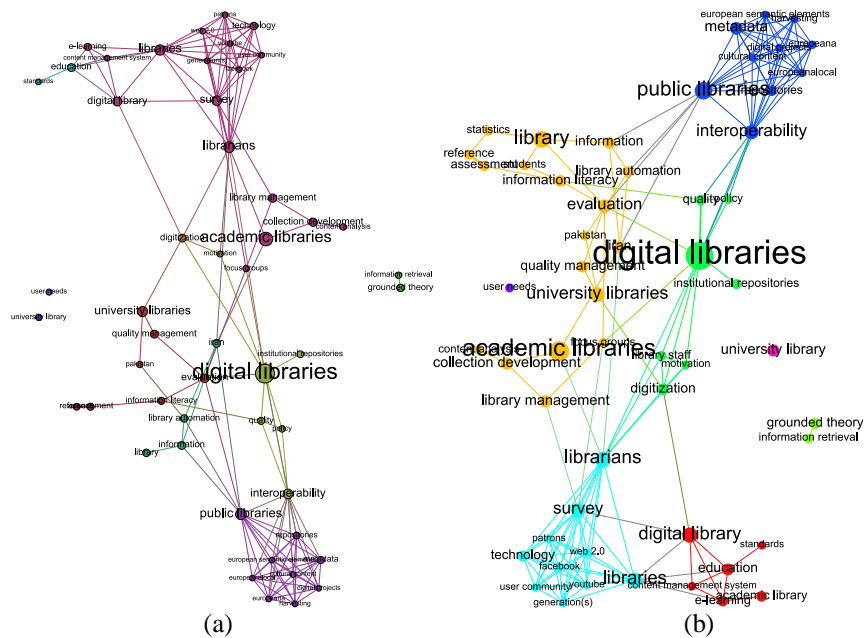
patrons
technology
web 2.0
youtube
e-learning
libraries
content management system
user community
education
generation(s)
facebook
standards
digital library
survey
librarians
library management
collection development
content analysis
academic libraries
digitization
motivation
focus groups
information retrieval
grounded theory
user needs
university libraries
university library
quality management
iran
institutional repositories
pakistan
digital libraries
evaluation
reference
assessment
information literacy
library automation
library
information
quality
policy
interoperability
public libraries
repositories
european semantic elements
metadata
europeana
cultural content
europeanalocal
digital projects
harvesting
(a)

european semantic elements
harvesting
metadata
digital projects
europeana
cultural content
europeanalocal
public libraries
repositories
interoperability
statistics
library
information
reference
assessment
students
library automation
information literacy
quality
policy
evaluation
pakistan
iran
digital libraries
quality management
user needs
university libraries
institutional repositories
content analysis
academic libraries
focus groups
collection development
library staff
motivation
university library
digitization
library management
grounded theory
information retrieval
librarians
survey
digital library
patrons
technology
web 2.0
standards
facebook
education
libraries
user community
youtube
content management system
academic library
generation(s)
e-learning
(b)